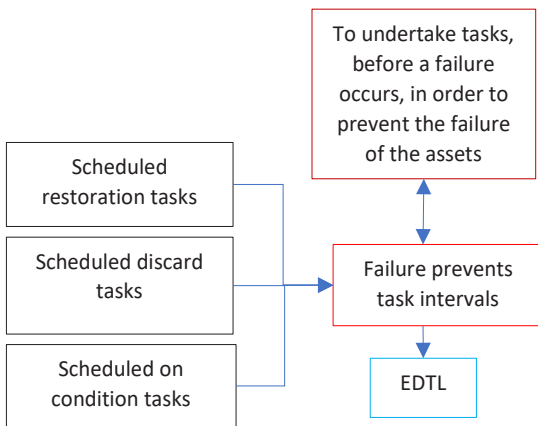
To undertake tasks, before a failure occurs, in order to prevent the failure of the assets

Scheduled restoration tasks

Scheduled discard tasks

Scheduled on condition tasks

Failure prevents task intervals

EDTL